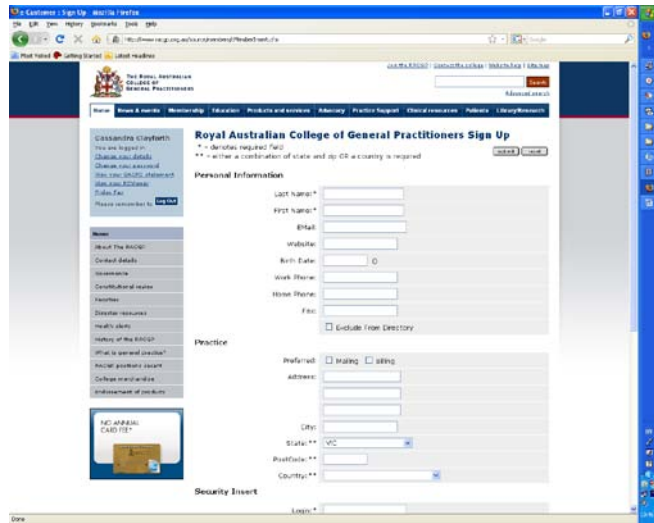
e-Customer : Sign Up - Mozilla Firefox

File Edit View History Bookmarks Tools Help

http://www.racgp.org.au/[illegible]

Most Visited Getting Started Latest Headlines

Join the RACGP | Contact the college | Website FAQ | Site map

Search

Advanced search

THE ROYAL AUSTRALIAN COLLEGE OF GENERAL PRACTITIONERS

Home News & events Membership Education Products and services Advocacy Practice Support Clinical resources Patients Library/Research

Cassandra Clayforth
You are logged in
Change your details
Change your password
View your QA&CPD statement
View your ECQuest
Online Pay
Please remember to Log Out

Home
About The RACGP
Contact details
Governance
Constitutional review
Faculties
Disaster resources
Health alerts
History of the RACGP
What is general practice?
RACGP positions vacant
College merchandise
Endorsement of products

NO ANNUAL CARD FEE*

Royal Australian College of General Practitioners Sign Up

* - denotes required field
** - either a combination of state and zip OR a country is required

submit reset

Personal Information

Last Name:*
First Name:*
EMail:
Website:
Birth Date:
Work Phone:
Home Phone:
Fax:
Exclude From Directory

Practice

Preferred: Mailing Billing
Address:
City:
State:** VIC
PostCode:**
Country:**

Security Insert

Login:*

Done